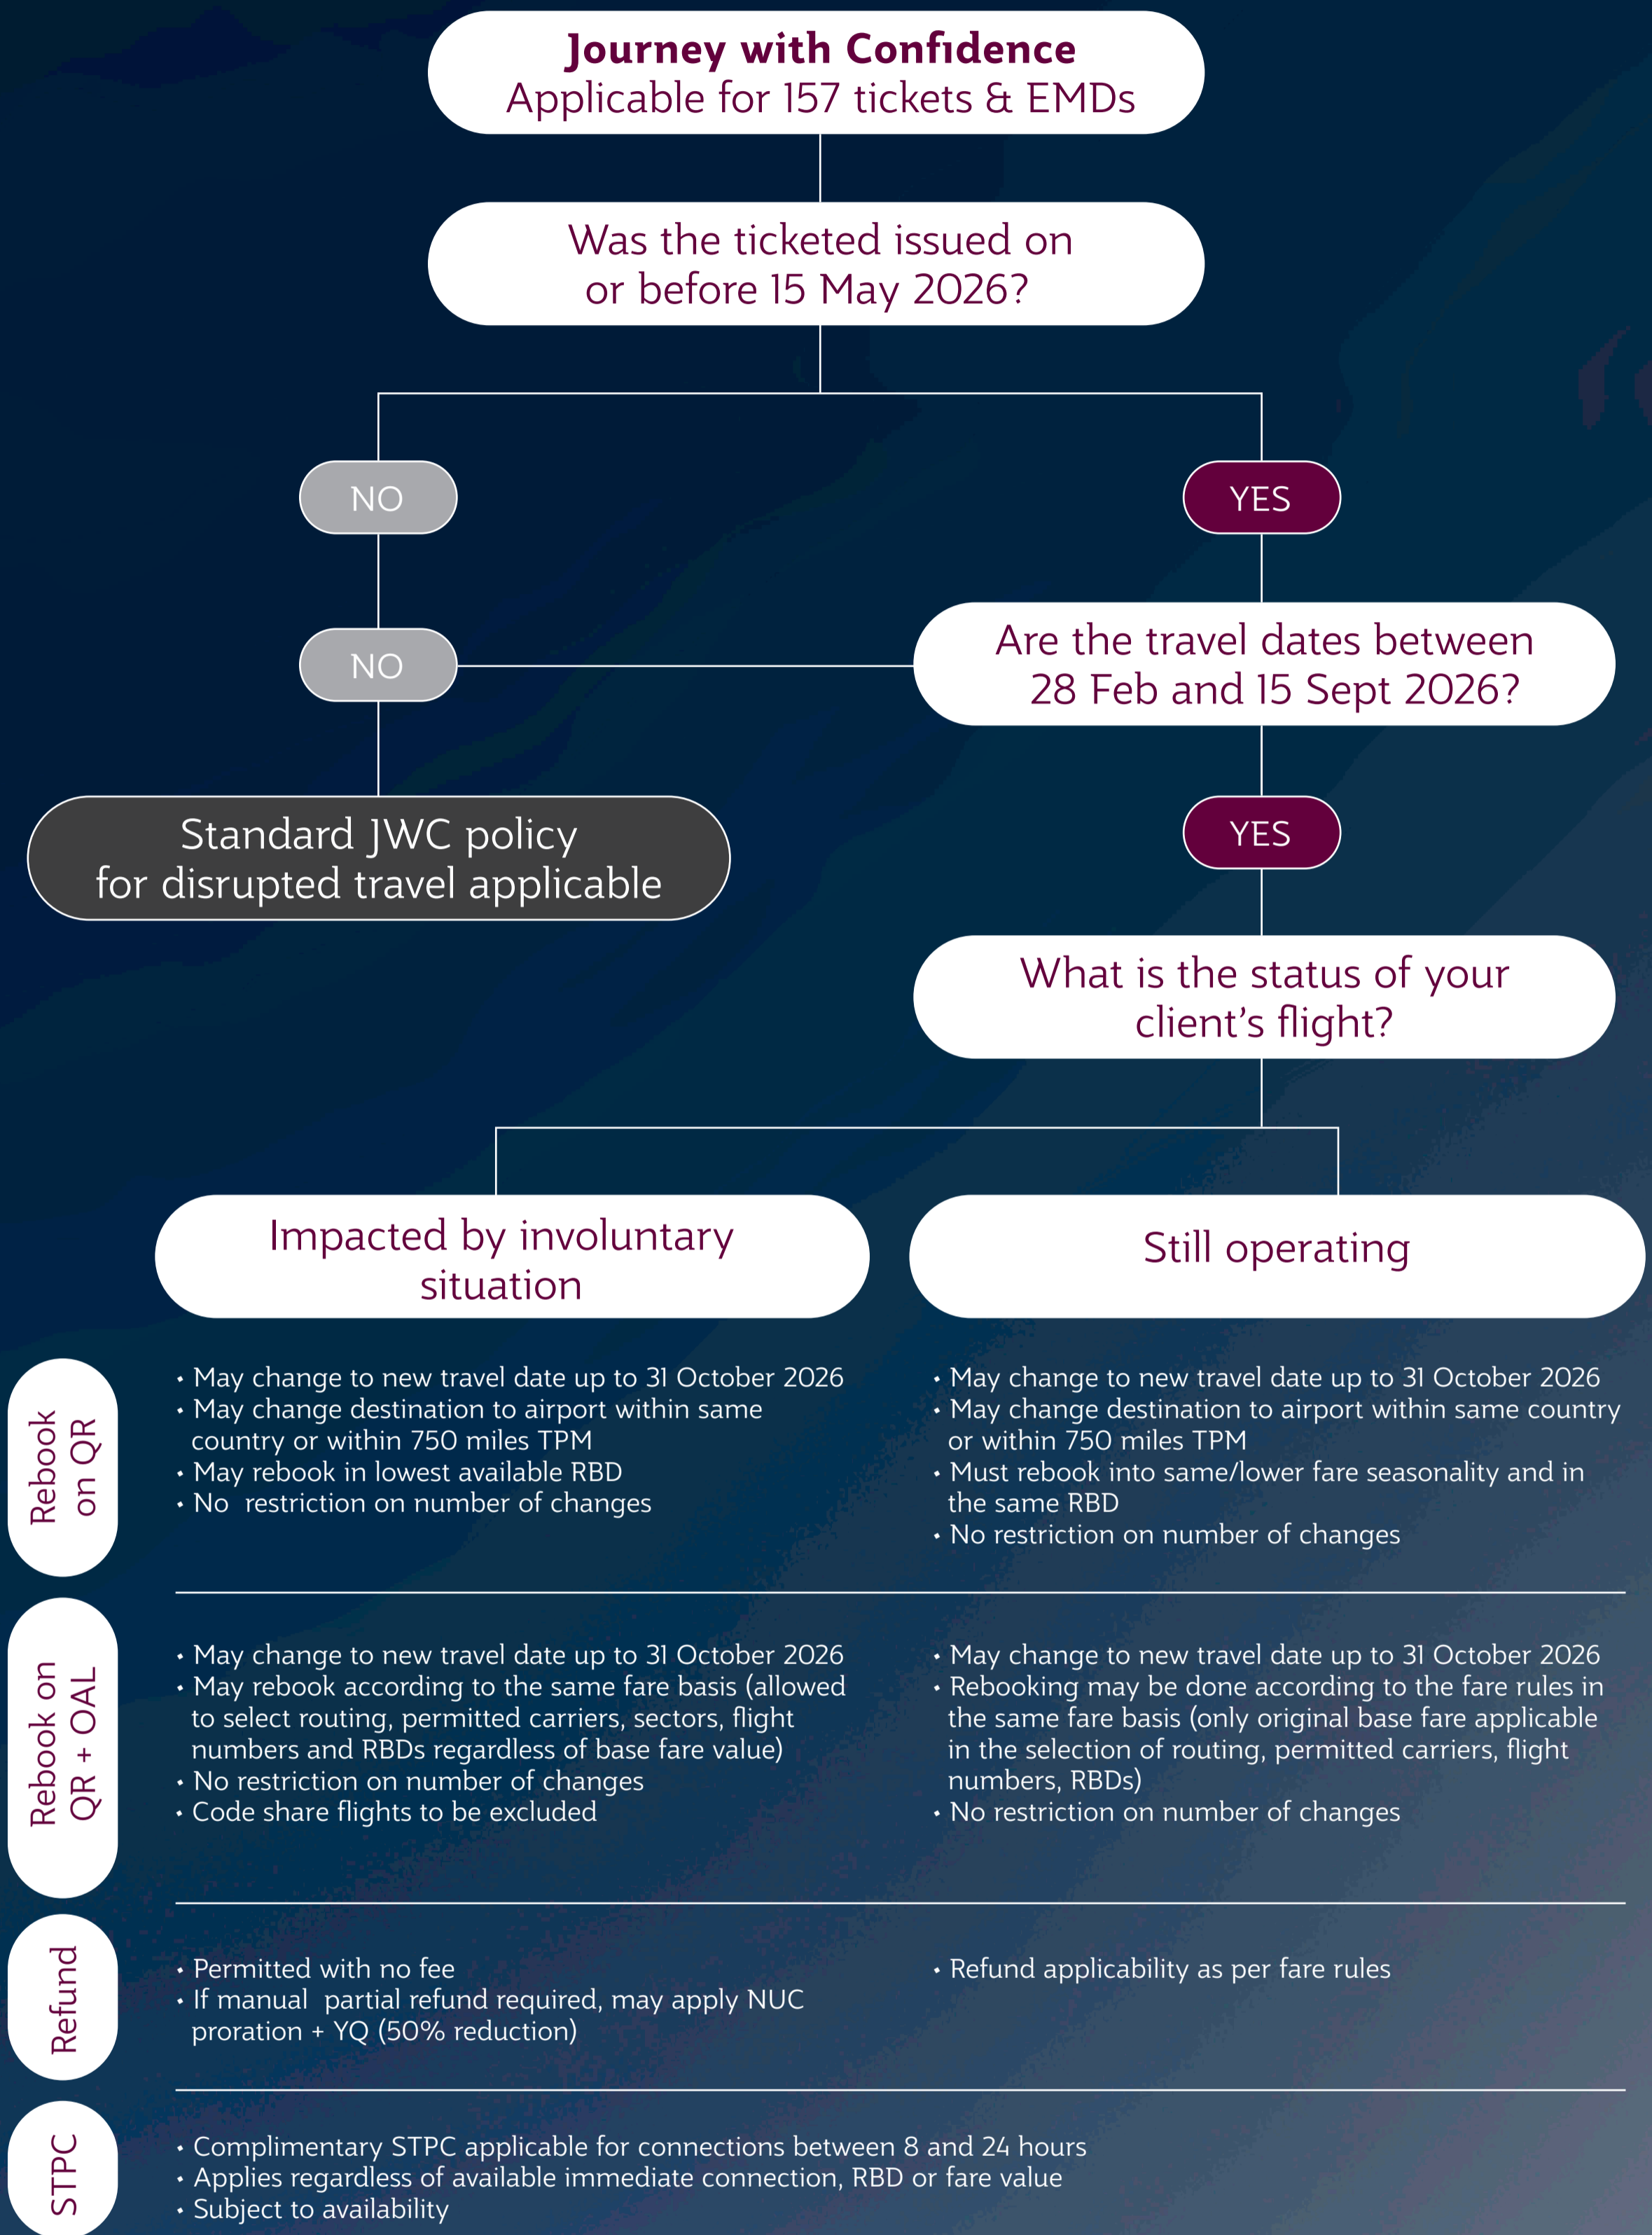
Journey with Confidence
Applicable for 157 tickets & EMDs

Was the ticketed issued on or before 15 May 2026?

NO

YES

NO

Are the travel dates between 28 Feb and 15 Sept 2026?

YES

Standard JWC policy for disrupted travel applicable

What is the status of your client's flight?

Impacted by involuntary situation

Still operating

Rebook on QR

• May change to new travel date up to 31 October 2026
• May change destination to airport within same country or within 750 miles TPM
• May rebook in lowest available RBD
• No restriction on number of changes

• May change to new travel date up to 31 October 2026
• May change destination to airport within same country or within 750 miles TPM
• Must rebook into same/lower fare seasonality and in the same RBD
• No restriction on number of changes

Rebook on QR + OAL

• May change to new travel date up to 31 October 2026
• May rebook according to the same fare basis (allowed to select routing, permitted carriers, sectors, flight numbers and RBDs regardless of base fare value)
• No restriction on number of changes
• Code share flights to be excluded

• May change to new travel date up to 31 October 2026
• Rebooking may be done according to the fare rules in the same fare basis (only original base fare applicable in the selection of routing, permitted carriers, flight numbers, RBDs)
• No restriction on number of changes

Refund

• Permitted with no fee
• If manual partial refund required, may apply NUC proration + YQ (50% reduction)

• Refund applicability as per fare rules

STPC

• Complimentary STPC applicable for connections between 8 and 24 hours
• Applies regardless of available immediate connection, RBD or fare value
• Subject to availability